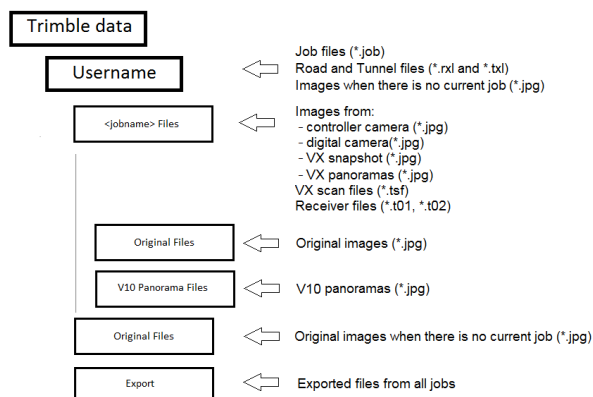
Trimble data

Username

Job files (*.job)
Road and Tunnel files (*.rxl and *.txl)
Images when there is no current job (*.jpg)

<jobname> Files

Images from:
- controller camera (*.jpg)
- digital camera(*.jpg)
- VX snapshot (*.jpg)
- VX panoramas (*.jpg)
VX scan files (*.tsf)
Receiver files (*.t01, *.t02)

Original Files

Original images (*.jpg)

V10 Panorama Files

V10 panoramas (*.jpg)

Original Files

Original images when there is no current job (*.jpg)

Export

Exported files from all jobs